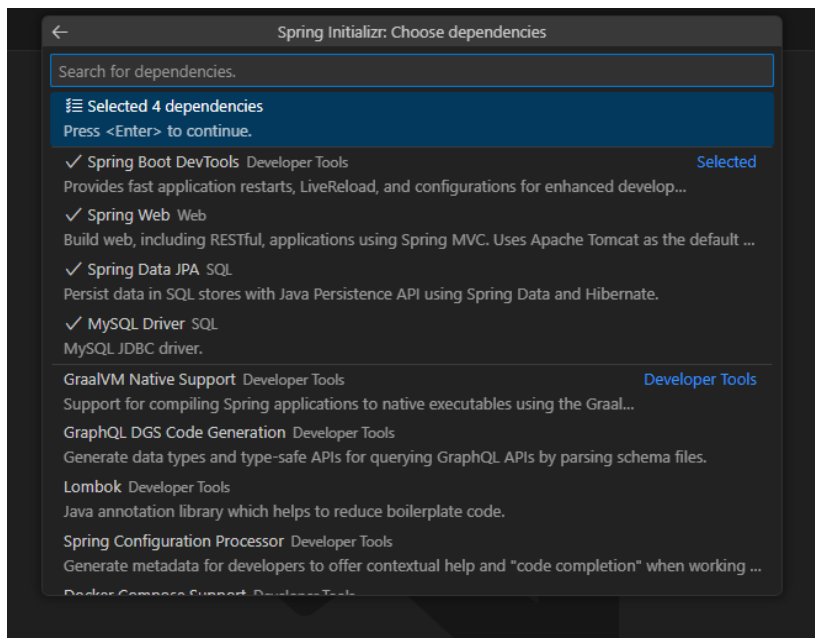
Spring Initializr: Choose dependencies

Search for dependencies.

Selected 4 dependencies
Press <Enter> to continue.

✓ Spring Boot DevTools Developer Tools Selected
Provides fast application restarts, LiveReload, and configurations for enhanced develop...

✓ Spring Web Web
Build web, including RESTful, applications using Spring MVC. Uses Apache Tomcat as the default ...

✓ Spring Data JPA SQL
Persist data in SQL stores with Java Persistence API using Spring Data and Hibernate.

✓ MySQL Driver SQL
MySQL JDBC driver.

GraalVM Native Support Developer Tools Developer Tools
Support for compiling Spring applications to native executables using the Graal...

GraphQL DGS Code Generation Developer Tools
Generate data types and type-safe APIs for querying GraphQL APIs by parsing schema files.

Lombok Developer Tools
Java annotation library which helps to reduce boilerplate code.

Spring Configuration Processor Developer Tools
Generate metadata for developers to offer contextual help and "code completion" when working ...

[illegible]